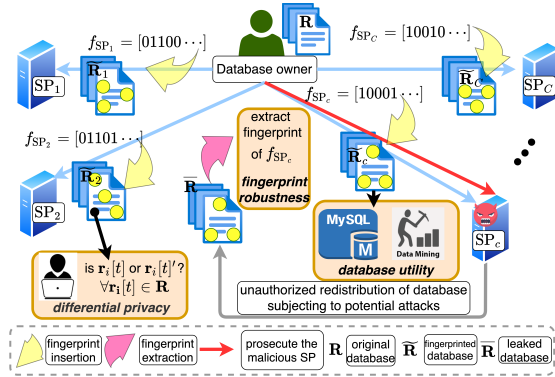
$\mathbf{R}$

$f_{\mathrm{SP}_1} = [01100\cdots]$

$f_{\mathrm{SP}_C} = [10010\cdots]$

Database owner

$\mathrm{SP}_1$

$\widetilde{\mathbf{R}}_1$

$\widetilde{\mathbf{R}}_C$

$\mathrm{SP}_C$

$f_{\mathrm{SP}_c} = [10001\cdots]$

$f_{\mathrm{SP}_2} = [01101\cdots]$

extract fingerprint of $f_{\mathrm{SP}_c}$

fingerprint robustness

$\widetilde{\mathbf{R}}_2$

$\overline{\mathbf{R}}$

$\widetilde{\mathbf{R}}_c$

$\mathrm{SP}_2$

MySQL

Data Mining

database utility

$\mathrm{SP}_c$

is $\mathbf{r}_i[t]$ or $\mathbf{r}_i[t]'$? $\forall \mathbf{r_i}[t] \in \mathbf{R}$

differential privacy

unauthorized redistribution of database subjecting to potential attacks

fingerprint insertion

fingerprint extraction

prosecute the malicious SP

$\mathbf{R}$ original database

$\widetilde{\mathbf{R}}$ fingerprinted database

$\overline{\mathbf{R}}$ leaked database